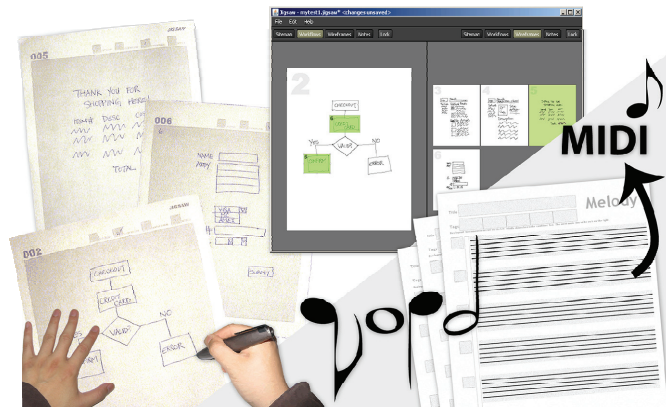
005

THANK YOU FOR SHOPPING HERE!

TOTAL

006

NAME

002

CHECKOUT

ENTER CARD

VALID?

NO

ERROR

Jigsaw - mytest1.jigsaw* <changes unsaved>

File Edit

Sitemap Workflows Wireframes Notes Code

Sitemap Workflows Wireframes Notes Code

2

CHECKOUT

YES

VALID?

NO

ERROR

MIDI

Melody